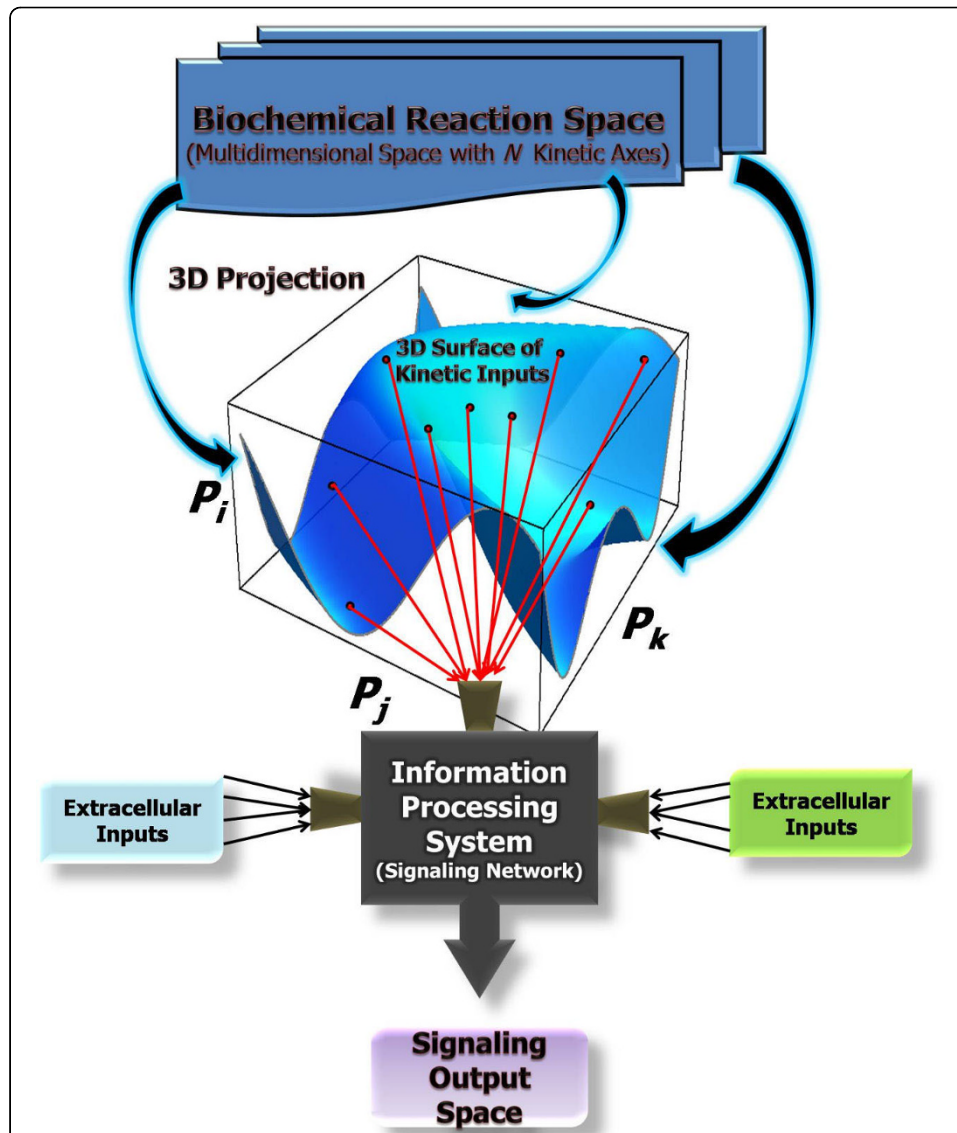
Biochemical Reaction Space
(Multidimensional Space with $N$ Kinetic Axes)

3D Projection

3D Surface of Kinetic Inputs

$P_i$

$P_k$

$P_j$

Extracellular Inputs

Information Processing System
(Signaling Network)

Extracellular Inputs

Signaling Output Space